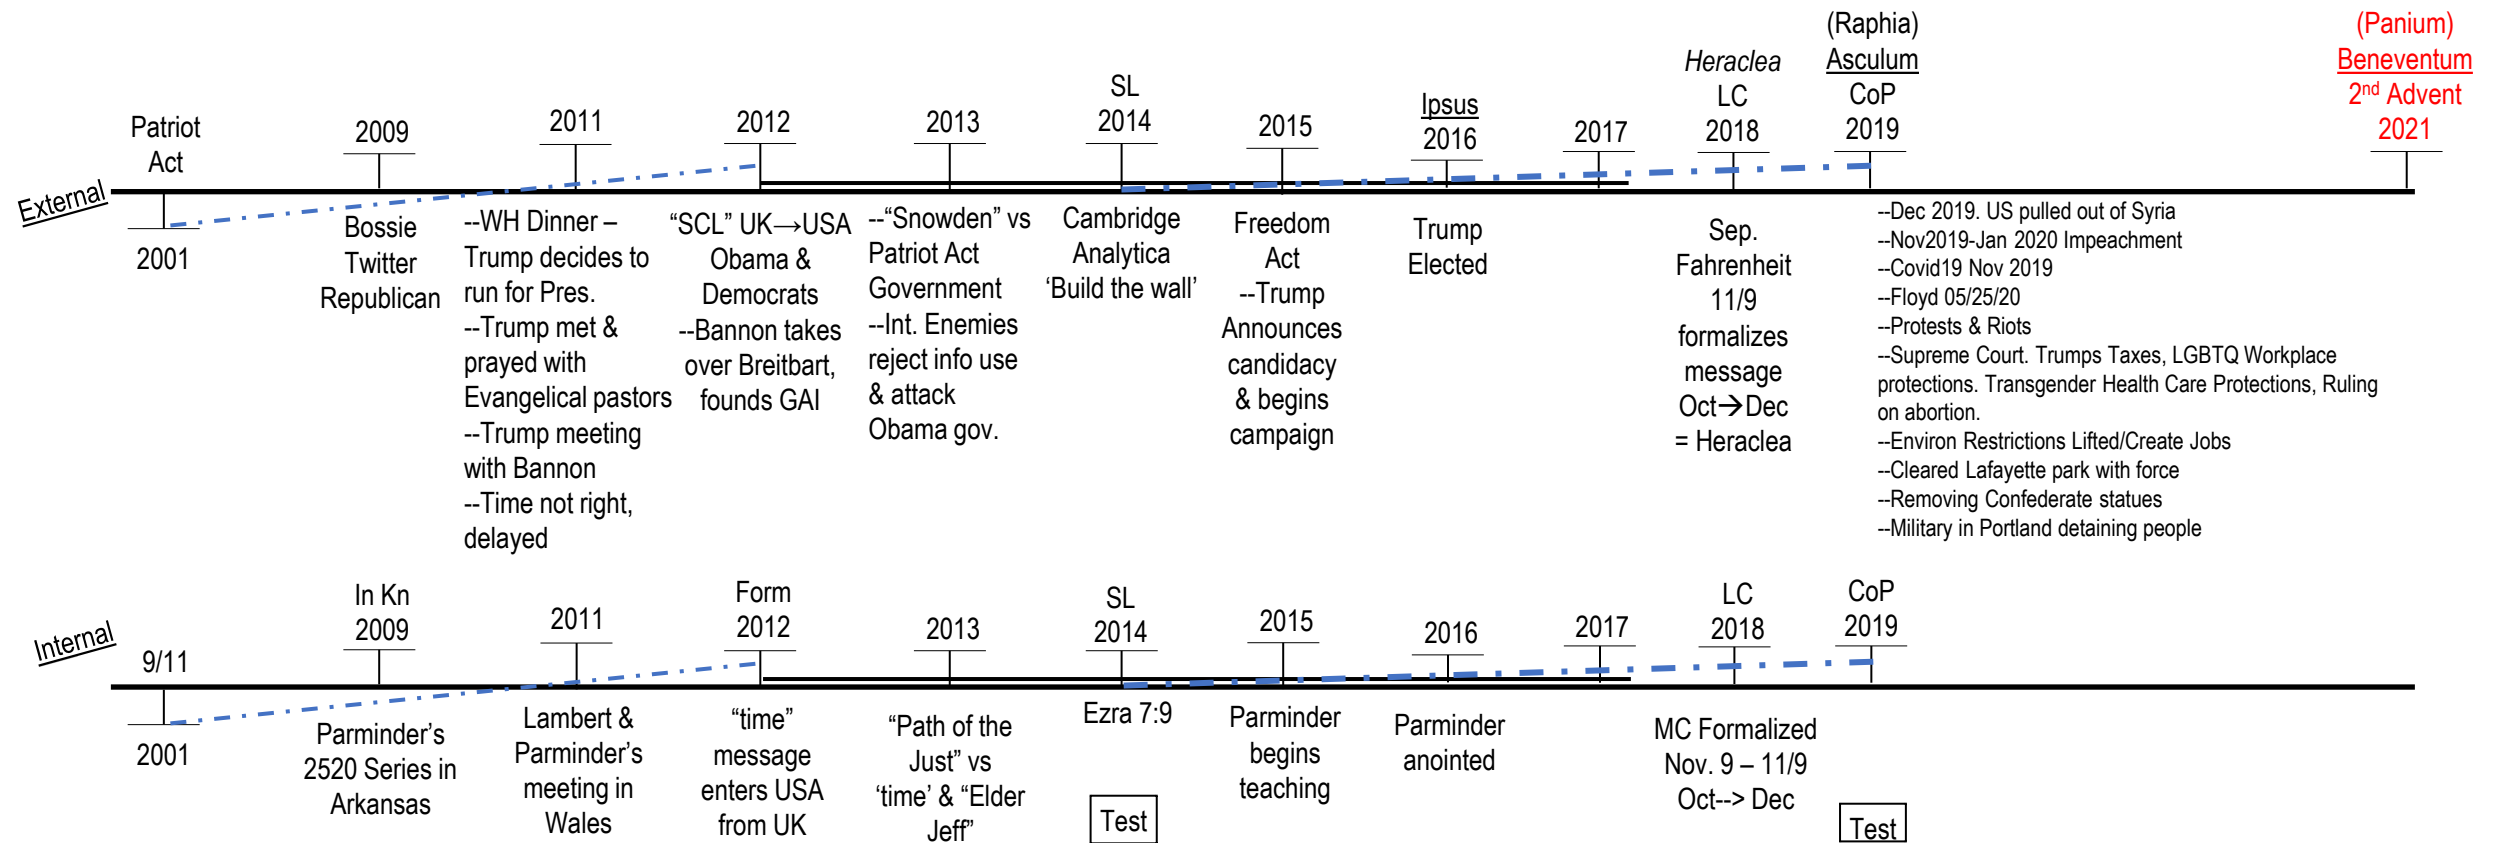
External

Patriot Act
2001

2009
Bossie Twitter Republican

2011
--WH Dinner – Trump decides to run for Pres.
--Trump met & prayed with Evangelical pastors
--Trump meeting with Bannon
--Time not right, delayed

2012
“SCL” UK→USA Obama & Democrats
--Bannon takes over Breitbart, founds GAI

2013
--“Snowden” vs Patriot Act Government
--Int. Enemies reject info use & attack Obama gov.

SL
2014
Cambridge Analytica
‘Build the wall’

2015
Freedom Act
--Trump Announces candidacy & begins campaign

Ipsus
2016
Trump Elected

2017

Heraclea
LC
2018
Sep. Fahrenheit 11/9 formalizes message Oct→Dec = Heraclea

(Raphia)
Asculum
CoP
2019
--Dec 2019. US pulled out of Syria
--Nov2019-Jan 2020 Impeachment
--Covid19 Nov 2019
--Floyd 05/25/20
--Protests & Riots
--Supreme Court. Trumps Taxes, LGBTQ Workplace protections. Transgender Health Care Protections, Ruling on abortion.
--Environ Restrictions Lifted/Create Jobs
--Cleared Lafayette park with force
--Removing Confederate statues
--Military in Portland detaining people

(Panium)
Beneventum
2$^{nd}$ Advent
2021

Internal

9/11
2001

In Kn
2009
Parminder’s 2520 Series in Arkansas

2011
Lambert & Parminder’s meeting in Wales

Form
2012
“time” message enters USA from UK

2013
“Path of the Just” vs ‘time’ & “Elder Jeff”

SL
2014
Ezra 7:9
Test

2015
Parminder begins teaching

2016
Parminder anointed

2017

LC
2018
MC Formalized Nov. 9 – 11/9 Oct--> Dec

CoP
2019
Test